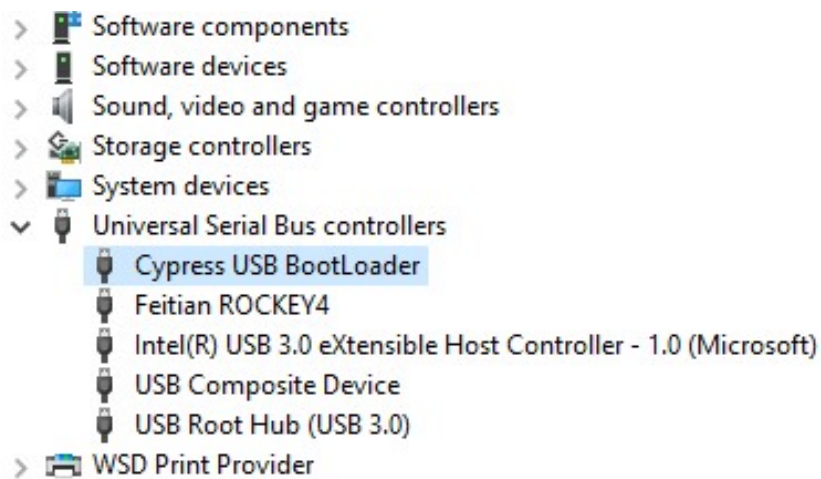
Software components
Software devices
Sound, video and game controllers
Storage controllers
System devices
Universal Serial Bus controllers
Cypress USB BootLoader
Feitian ROCKEY4
Intel(R) USB 3.0 eXtensible Host Controller - 1.0 (Microsoft)
USB Composite Device
USB Root Hub (USB 3.0)
WSD Print Provider